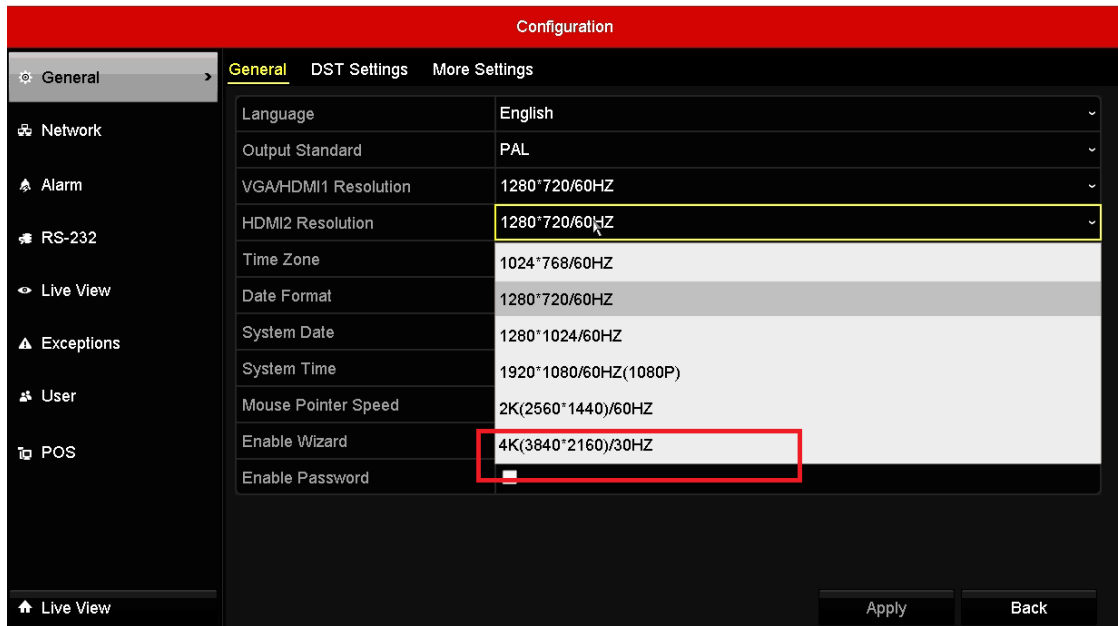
Configuration

General
Network
Alarm
RS-232
Live View
Exceptions
User
POS

General DST Settings More Settings

| Language | English |
|---|---|
| Output Standard | PAL |
| VGA/HDMI1 Resolution | 1280*720/60HZ |
| HDMI2 Resolution | 1280*720/60HZ |
| Time Zone | 1024*768/60HZ |
| Date Format | 1280*720/60HZ |
| System Date | 1280*1024/60HZ |
| System Time | 1920*1080/60HZ(1080P) |
| Mouse Pointer Speed | 2K(2560*1440)/60HZ |
| Enable Wizard | 4K(3840*2160)/30HZ |
| Enable Password | |

Live View

Apply Back